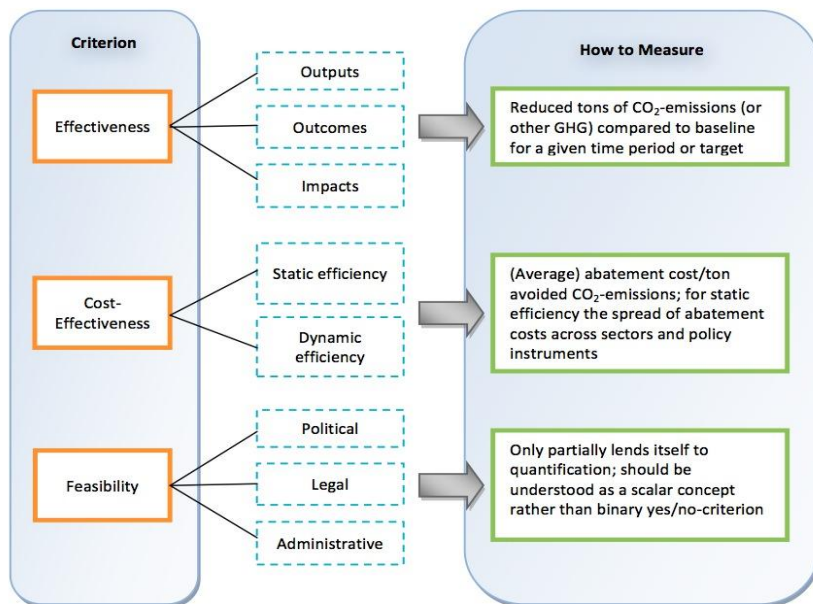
Criterion

Effectiveness

Outputs

Outcomes

Impacts

Cost-Effectiveness

Static efficiency

Dynamic efficiency

Feasibility

Political

Legal

Administrative

How to Measure

Reduced tons of $CO_2$-emissions (or other GHG) compared to baseline for a given time period or target

(Average) abatement cost/ton avoided $CO_2$-emissions; for static efficiency the spread of abatement costs across sectors and policy instruments

Only partially lends itself to quantification; should be understood as a scalar concept rather than binary yes/no-criterion